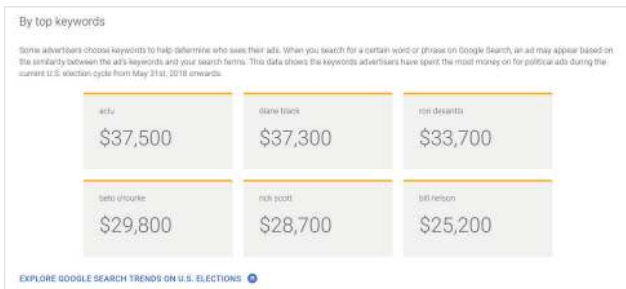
By top keywords

Some advertisers choose keywords to help determine who sees their ads. When you search for a certain word or phrase on Google Search, an ad may appear based on the similarity between the ad's keywords and your search terms. This data shows the keywords advertisers have spent the most money on for political ads during the current U.S. election cycle from May 31st, 2018 onwards.

aclu
$37,500

diane black
$37,300

ron desantis
$33,700

beto o'rourke
$29,800

rick scott
$28,700

bill nelson
$25,200

EXPLORE GOOGLE SEARCH TRENDS ON U.S. ELECTIONS